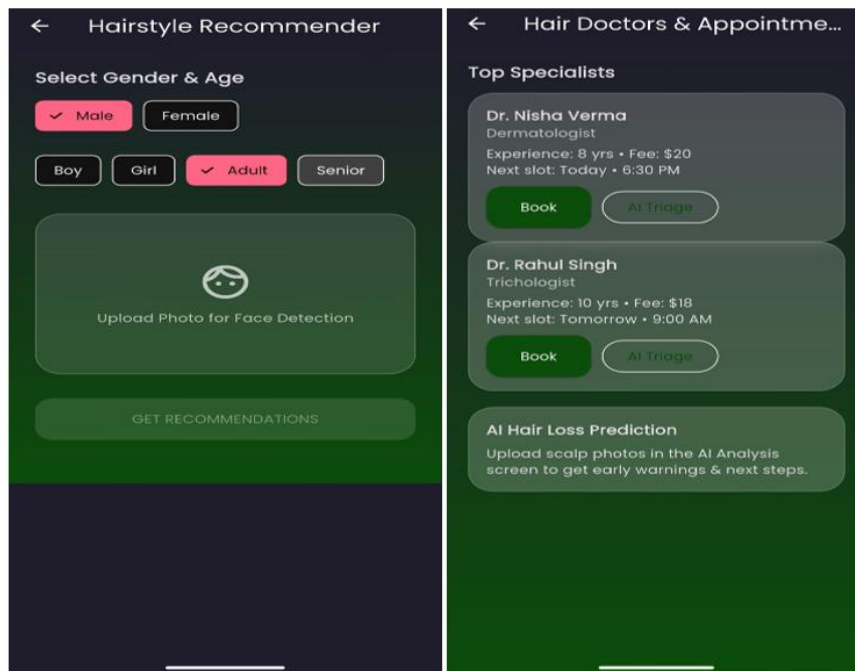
← Hairstyle Recommender

Select Gender & Age

✓ Male

Female

Boy

Girl

✓ Adult

Senior

Upload Photo for Face Detection

GET RECOMMENDATIONS

← Hair Doctors & Appointme...

Top Specialists

Dr. Nisha Verma

Dermatologist

Experience: 8 yrs • Fee: $20

Next slot: Today • 6:30 PM

Book

AI Triage

Dr. Rahul Singh

Trichologist

Experience: 10 yrs • Fee: $18

Next slot: Tomorrow • 9:00 AM

Book

AI Triage

AI Hair Loss Prediction

Upload scalp photos in the AI Analysis screen to get early warnings & next steps.